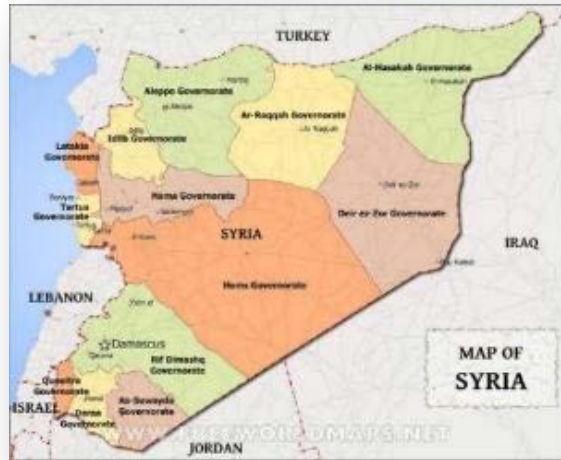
TURKEY

Al-Hasakah Governorate

Aleppo Governorate

Ar-Raqqah Governorate

Idlib Governorate

Latakia Governorate

Tartus Governorate

Hama Governorate

SYRIA

Deir ez-Zor Governorate

IRAQ

Homs Governorate

LEBANON

Damascus

Rif Dimashq Governorate

Quneitra Governorate

Daraa Governorate

As-Suwayda Governorate

ISRAEL

JORDAN

MAP OF SYRIA

WWW.FREEWORLDMAPS.NET